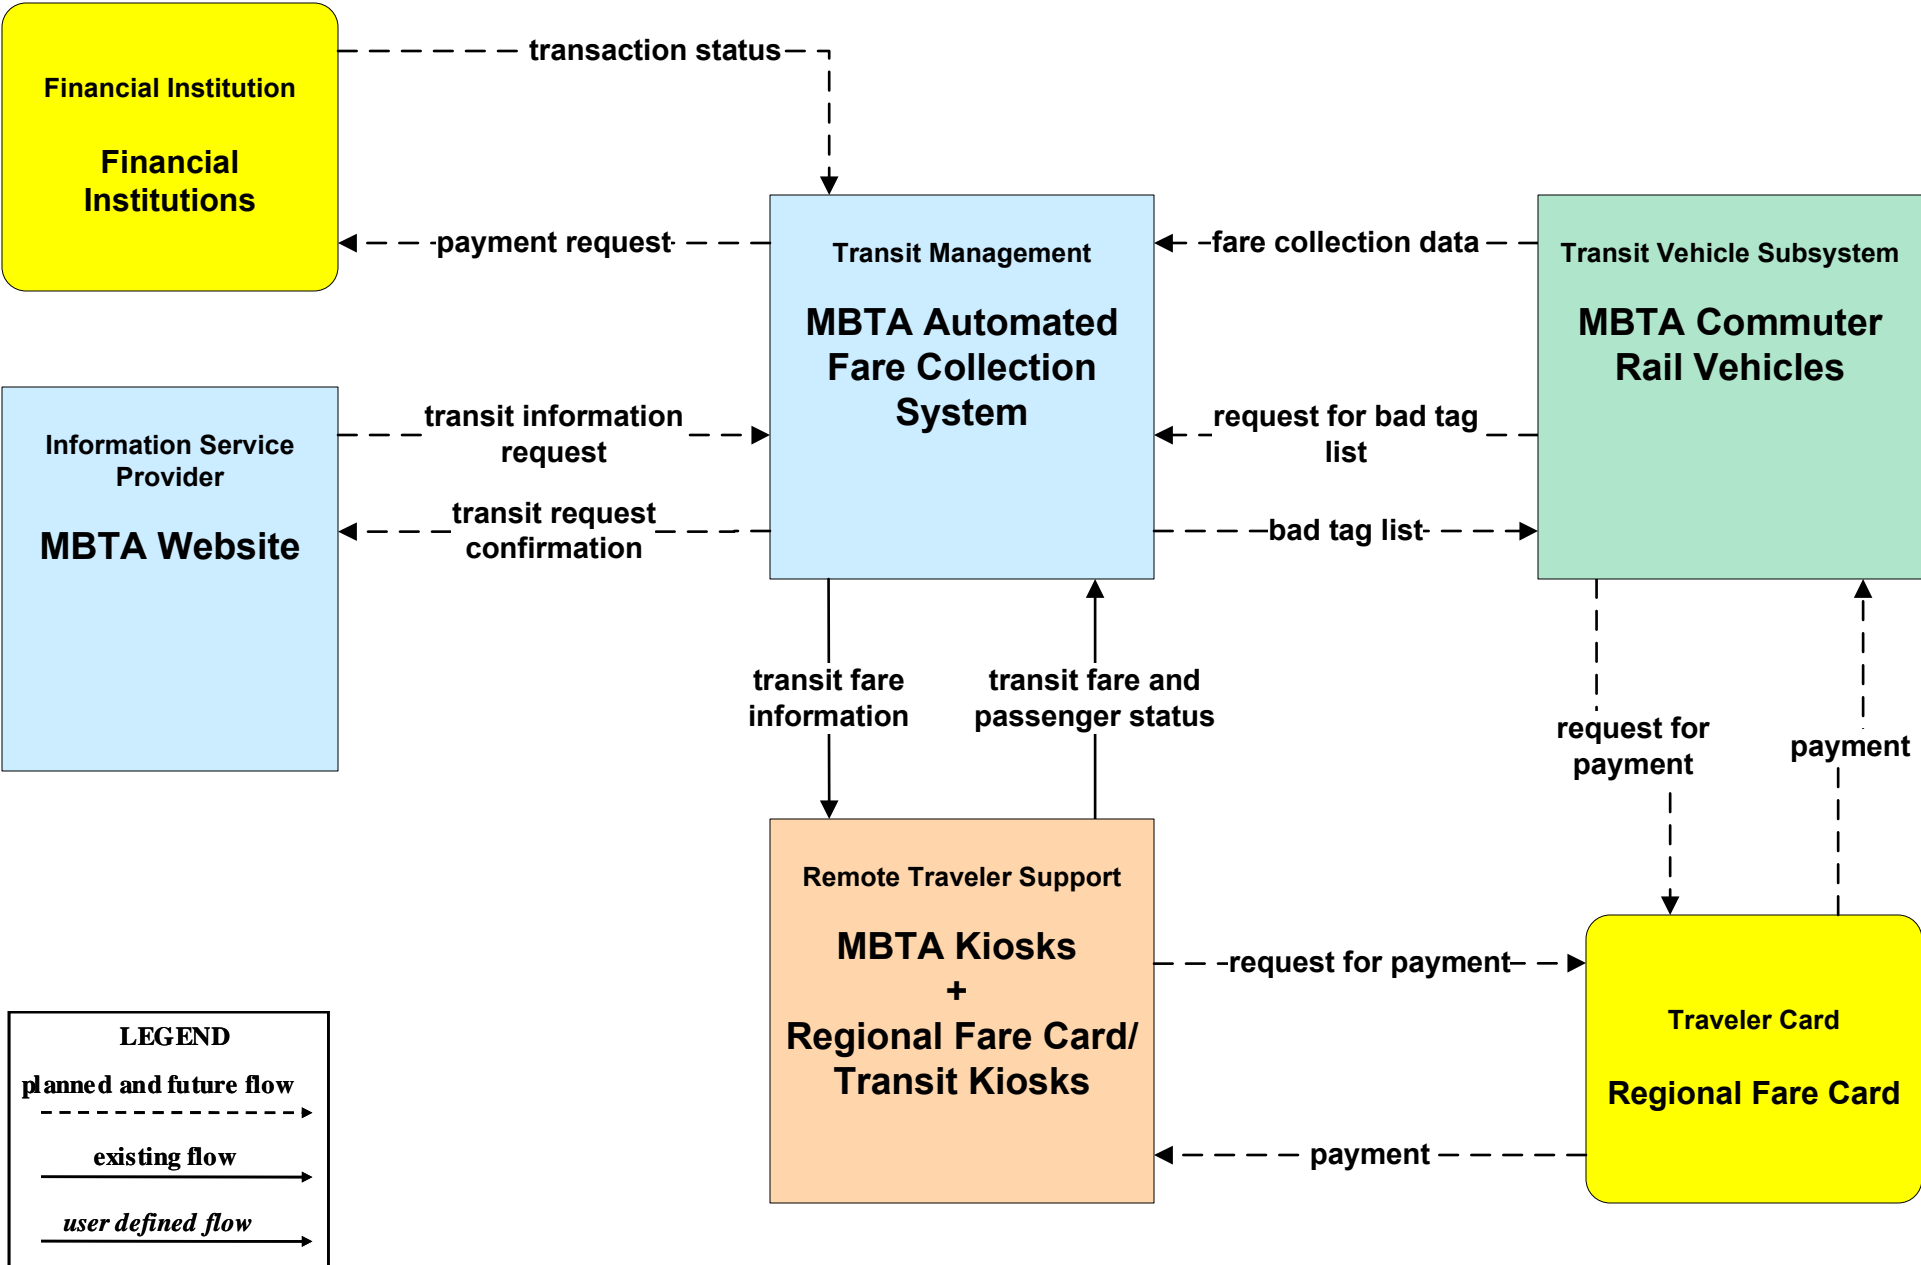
Financial Institution

Financial Institutions

transaction status

payment request

Transit Management

MBTA Automated Fare Collection System

fare collection data

Transit Vehicle Subsystem

MBTA Commuter Rail Vehicles

Information Service Provider

MBTA Website

transit information request

transit request confirmation

request for bad tag list

bad tag list

transit fare information

transit fare and passenger status

request for payment

payment

Remote Traveler Support

MBTA Kiosks + Regional Fare Card/ Transit Kiosks

request for payment

Traveler Card

Regional Fare Card

payment

LEGEND
planned and future flow
existing flow
user defined flow